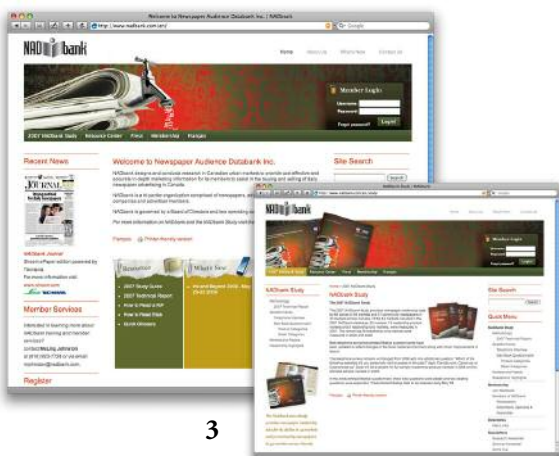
Welcome to Newspaper Audience Databank Inc. | NADbank

http://www.nadbank.com/en/

Google

NADbank

Home About Us What's New Contact Us

Member Login

Username

Password

Forgot password? Login

2007 NADbank Study Resource Center Press Membership Français

Recent News

JOURNAL

NADbank Journal

Member Services

Register

Welcome to Newspaper Audience Databank Inc.

Français Printer-friendly version

Resources

2007 Study Guide

2007 Technical Report

How to Read a RIP

How to Read Risk

Book Glossary

What's New

Site Search

Search

NADbank Study | NADbank

http://www.nadbank.com/en/study

NADbank

Home About Us What's New Contact Us

Member Login

Username

Password

Forgot password? Login

2007 NADbank Study Resource Center Press Membership Français

NADbank Study

NADbank Study

The 2007 NADbank Study

Français Printer-friendly version

Site Search

Search

Quick Menu

NADbank Study

3